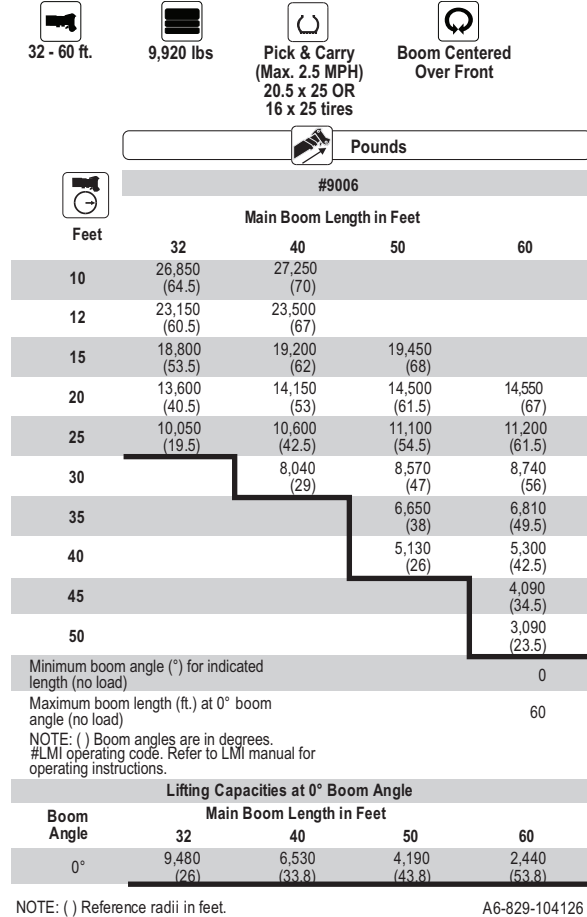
32 - 60 ft.

9,920 lbs

Pick & Carry (Max. 2.5 MPH) 20.5 x 25 OR 16 x 25 tires

Boom Centered Over Front

Pounds

#9006

Main Boom Length in Feet

| Feet | 32 | 40 | 50 | 60 |
|---|---|---|---|---|
| 10 | 26,850 (64.5) | 27,250 (70) | | |
| 12 | 23,150 (60.5) | 23,500 (67) | | |
| 15 | 18,800 (53.5) | 19,200 (62) | 19,450 (68) | |
| 20 | 13,600 (40.5) | 14,150 (53) | 14,500 (61.5) | 14,550 (67) |
| 25 | 10,050 (19.5) | 10,600 (42.5) | 11,100 (54.5) | 11,200 (61.5) |
| 30 | | 8,040 (29) | 8,570 (47) | 8,740 (56) |
| 35 | | | 6,650 (38) | 6,810 (49.5) |
| 40 | | | 5,130 (26) | 5,300 (42.5) |
| 45 | | | | 4,090 (34.5) |
| 50 | | | | 3,090 (23.5) |

Minimum boom angle (°) for indicated length (no load) 0

Maximum boom length (ft.) at 0° boom angle (no load) 60

NOTE: ( ) Boom angles are in degrees.
#LMI operating code. Refer to LMI manual for operating instructions.

Lifting Capacities at 0° Boom Angle

| Boom Angle | 32 | 40 | 50 | 60 |
|---|---|---|---|---|
| | Main Boom Length in Feet | | | |
| 0° | 9,480 (26) | 6,530 (33.8) | 4,190 (43.8) | 2,440 (53.8) |

NOTE: ( ) Reference radii in feet.

A6-829-104126